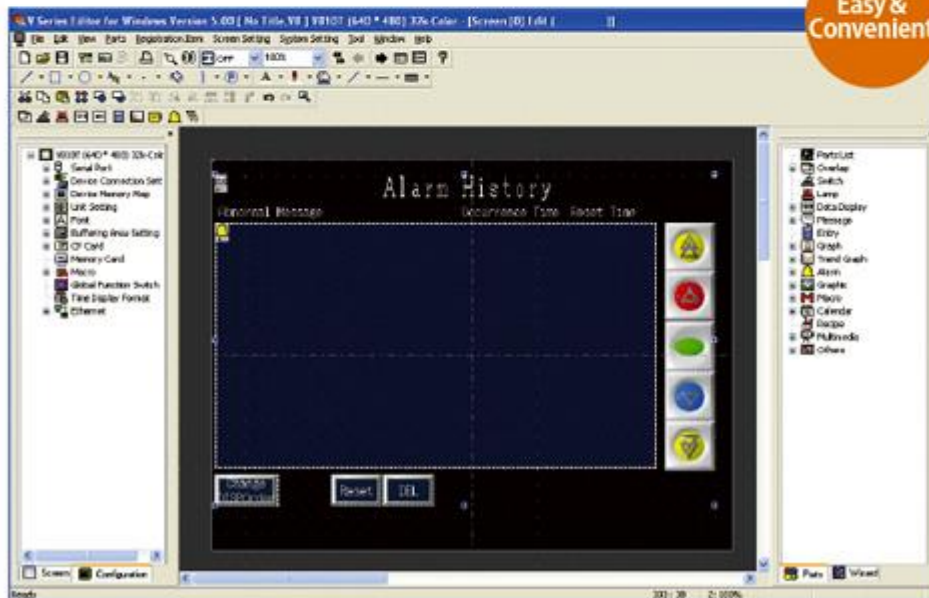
V Series Editor for Windows Version 5.00 [ No Title.V8 ] V8101 (640 * 480) 32k Color - [Screen [0] Edit ]

Easy & Convenient

File Edit View Parts Registration Item Screen Setting System Setting Tool Window Help

OFF 100%

V8101 (640 * 480) 32k Color
Serial Port
Device Connection Setting
Device Memory Map
Unit Setting
Font
Buffering Area Setting
CF Card
Memory Card
Macro
Global Function Switch
Time Display Format
Ethernet

Screen Configuration

Alarm History
Abnormal Message
Occurrence Time
Reset Time

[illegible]
Reset
DEL

Parts List
Overlap
Switch
Lamp
Data Display
Message
Entry
Graph
Trend Graph
Alarm
Graphic
Macro
Calendar
Recipe
Multimedia
Others

Parts Wizard

Ready
100 : 38
Z: 100%